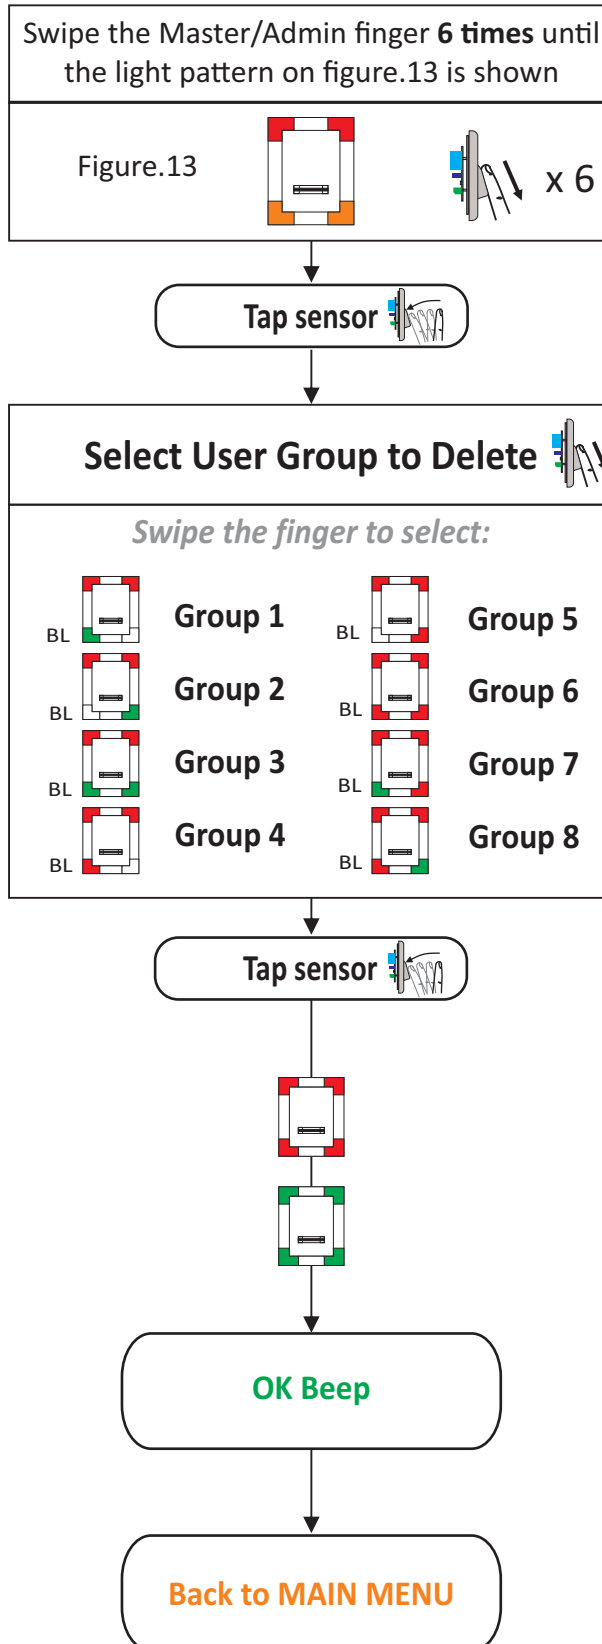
Swipe the Master/Admin finger **6 times** until the light pattern on figure.13 is shown

Figure.13

x 6

Tap sensor

Select User Group to Delete

Swipe the finger to select:

BL Group 1

BL Group 2

BL Group 3

BL Group 4

BL Group 5

BL Group 6

BL Group 7

BL Group 8

Tap sensor

OK Beep

Back to MAIN MENU